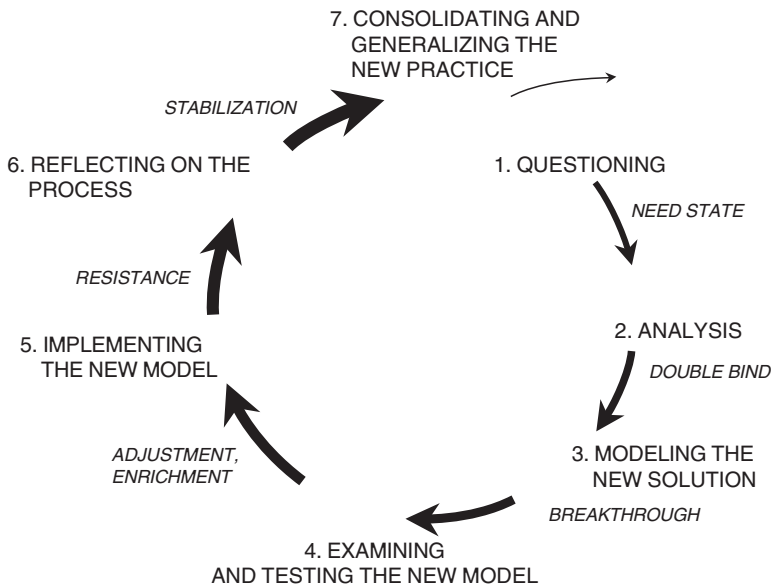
7. CONSOLIDATING AND GENERALIZING THE NEW PRACTICE

STABILIZATION

6. REFLECTING ON THE PROCESS

1. QUESTIONING

NEED STATE

RESISTANCE

2. ANALYSIS

5. IMPLEMENTING THE NEW MODEL

DOUBLE BIND

ADJUSTMENT, ENRICHMENT

3. MODELING THE NEW SOLUTION

BREAKTHROUGH

4. EXAMINING AND TESTING THE NEW MODEL